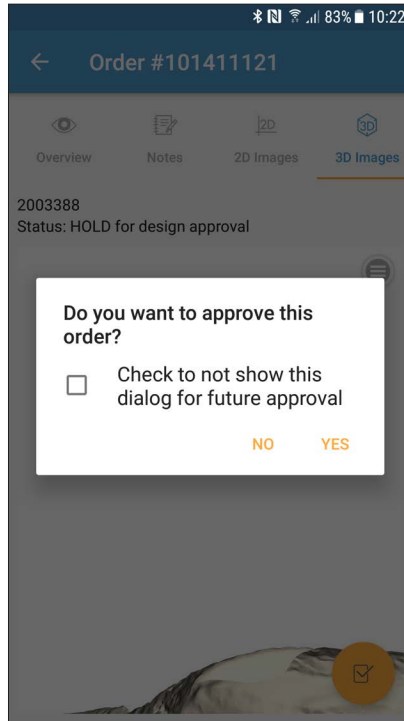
83% 10:22

Order #101411121

Overview
Notes
2D
2D Images
3D
3D Images

2003388
Status: HOLD for design approval

Do you want to approve this order?

Check to not show this dialog for future approval

NO
YES